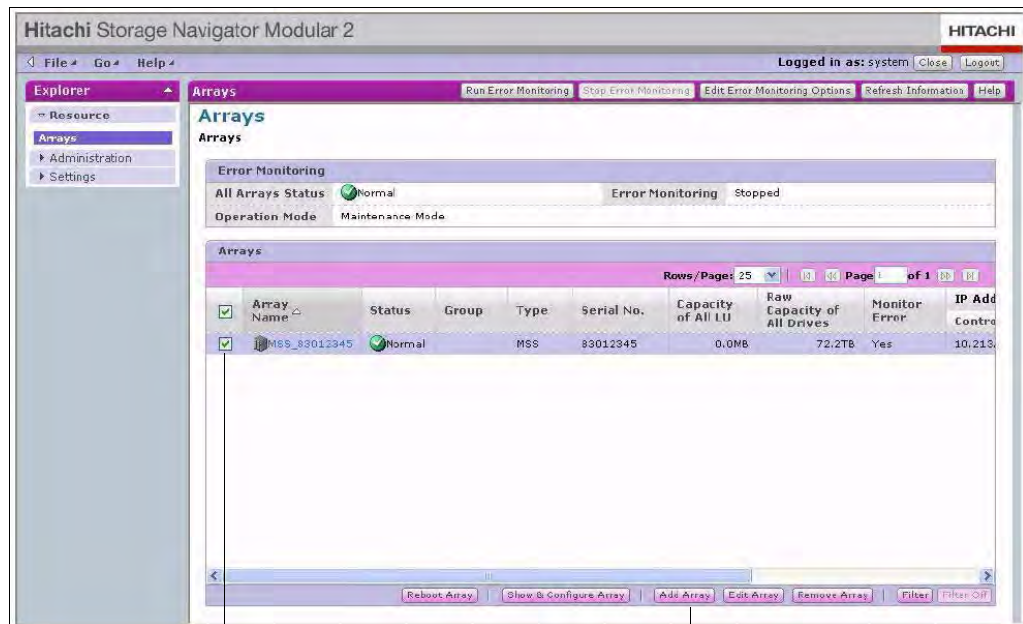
Hitachi Storage Navigator Modular 2

HITACHI

File Go Help

Logged in as: system Close Logout

Explorer

Resource

Arrays

Administration

Settings

Arrays

Run Error Monitoring Stop Error Monitoring Edit Error Monitoring Options Refresh Information Help

Arrays

Arrays

Error Monitoring

All Arrays Status Normal

Error Monitoring Stopped

Operation Mode Maintenance Mode

Arrays

Rows/Page: 25 Page 1 of 1

| | Array Name | Status | Group | Type | Serial No. | Capacity of All LU | Raw Capacity of All Drives | Monitor Error | IP Add Contro |
|---|---|---|---|---|---|---|---|---|---|
| ☑ | MSS_83012345 | Normal | | MSS | 83012345 | 0.0MB | 72.2TB | Yes | 10.213. |

Reboot Array Show & Configure Array Add Array Edit Array Remove Array Filter Filter Off